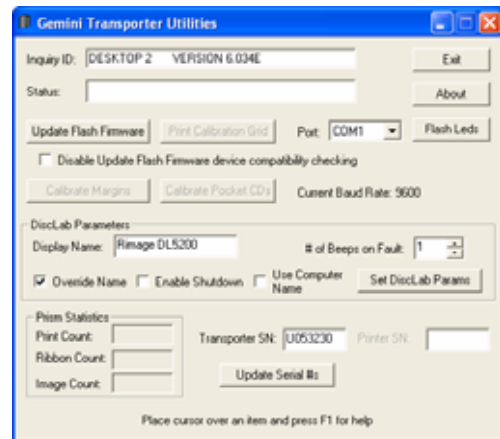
Gemini Transporter Utilities

Inquiry ID: DESKTOP 2 VERSION 6.034E

Exit

Status:

About

Update Flash Firmware

Print Calibration Grid

Port: COM1

Flash Leds

Disable Update Flash Firmware device compatibility checking

Calibrate Margins

Calibrate Pocket CDs

Current Baud Rate: 9600

DiscLab Parameters

Display Name: Rimage DL5200

# of Beeps on Fault: 1

Override Name

Enable Shutdown

Use Computer Name

Set DiscLab Params

Prism Statistics

Print Count:

Ribbon Count:

Image Count:

Transporter SN: U053230

Printer SN:

Update Serial #s

Place cursor over an item and press F1 for help